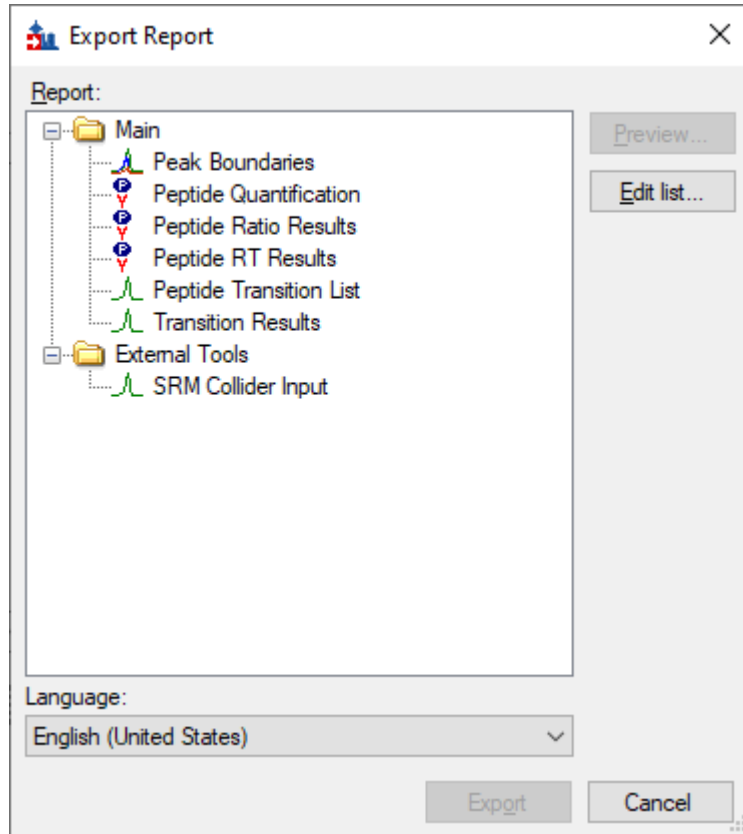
Export Report

Report:

Main
Peak Boundaries
Peptide Quantification
Peptide Ratio Results
Peptide RT Results
Peptide Transition List
Transition Results
External Tools
SRM Collider Input

Preview...
Edit list...

Language:
English (United States)

Export
Cancel